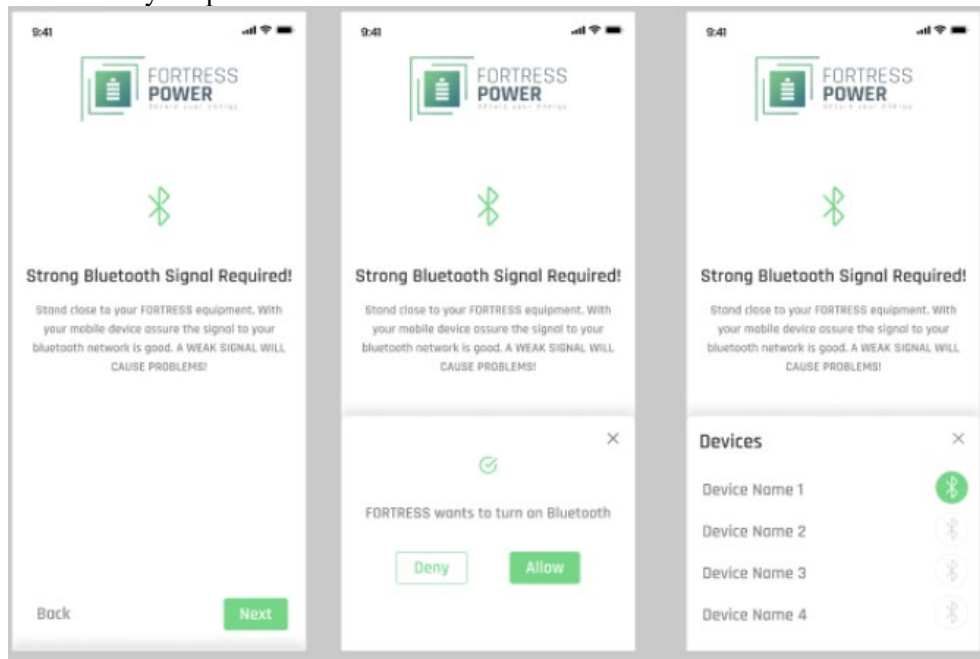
9:41

FORTRESS
POWER
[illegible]

Strong Bluetooth Signal Required!

Stand close to your FORTRESS equipment. With your mobile device assure the signal to your bluetooth network is good. A WEAK SIGNAL WILL CAUSE PROBLEMS!

Back

Next

9:41

FORTRESS
POWER
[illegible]

Strong Bluetooth Signal Required!

Stand close to your FORTRESS equipment. With your mobile device assure the signal to your bluetooth network is good. A WEAK SIGNAL WILL CAUSE PROBLEMS!

×

FORTRESS wants to turn on Bluetooth

Deny

Allow

9:41

FORTRESS
POWER
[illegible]

Strong Bluetooth Signal Required!

Stand close to your FORTRESS equipment. With your mobile device assure the signal to your bluetooth network is good. A WEAK SIGNAL WILL CAUSE PROBLEMS!

Devices

×

Device Name 1

Device Name 2

Device Name 3

Device Name 4